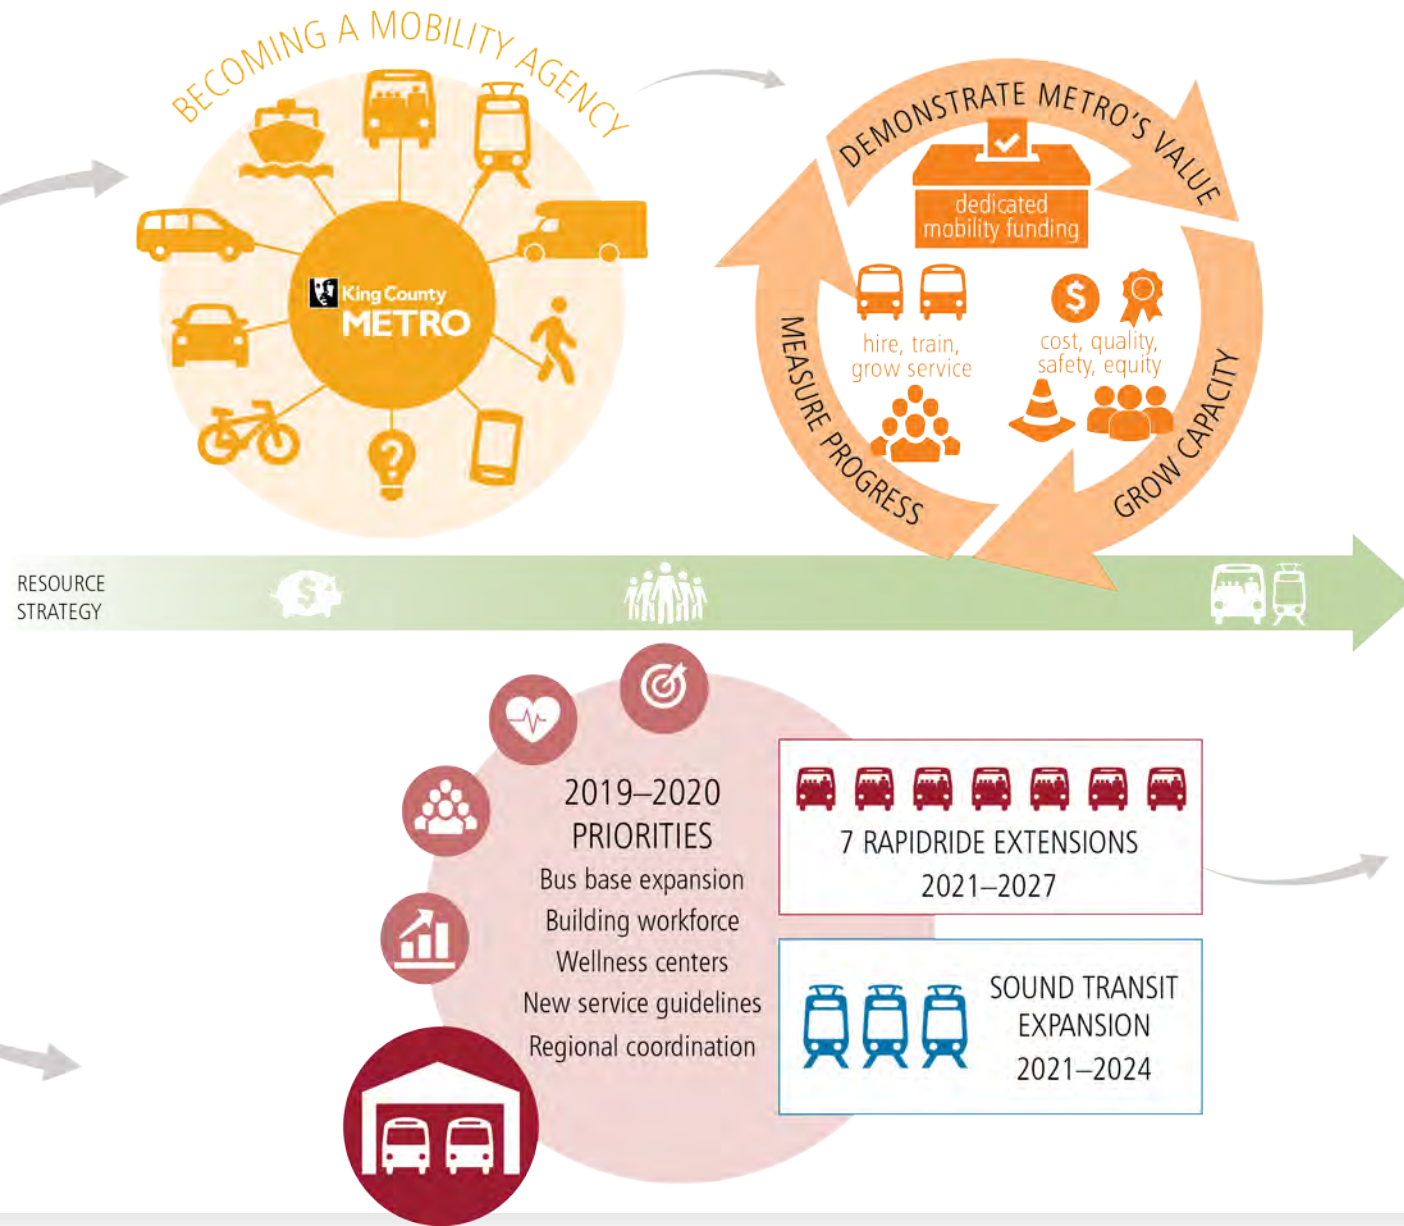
BECOMING A MOBILITY AGENCY

King County METRO

DEMONSTRATE METRO'S VALUE

dedicated mobility funding

hire, train, grow service

cost, quality, safety, equity

MEASURE PROGRESS

GROW CAPACITY

RESOURCE STRATEGY

2019–2020 PRIORITIES
Bus base expansion
Building workforce
Wellness centers
New service guidelines
Regional coordination

7 RAPIDRIDE EXTENSIONS
2021–2027

SOUND TRANSIT EXPANSION
2021–2024